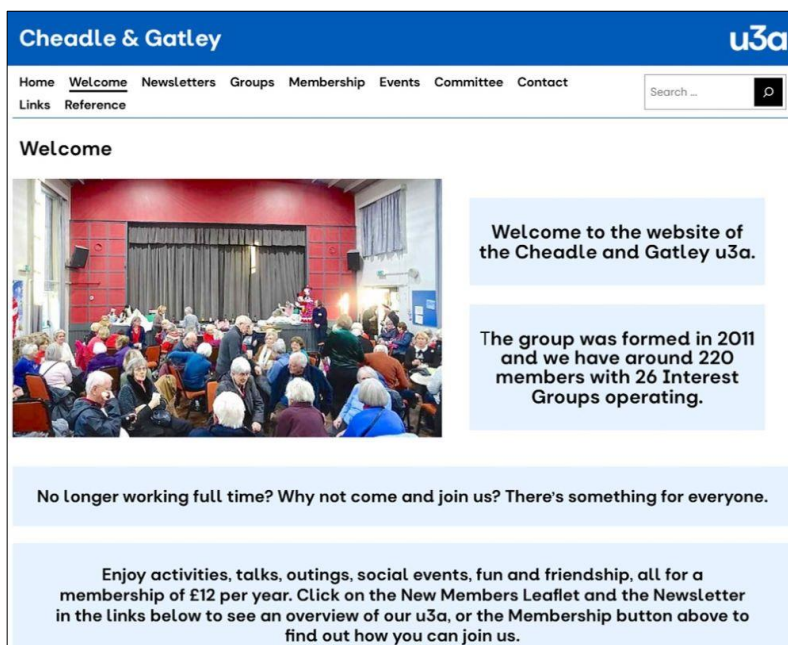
Cheadle & Gatley

u3a

Home Welcome Newsletters Groups Membership Events Committee Contact Links Reference

Search ...

Welcome

Welcome to the website of the Cheadle and Gatley u3a.

The group was formed in 2011 and we have around 220 members with 26 Interest Groups operating.

No longer working full time? Why not come and join us? There's something for everyone.

Enjoy activities, talks, outings, social events, fun and friendship, all for a membership of £12 per year. Click on the New Members Leaflet and the Newsletter in the links below to see an overview of our u3a, or the Membership button above to find out how you can join us.